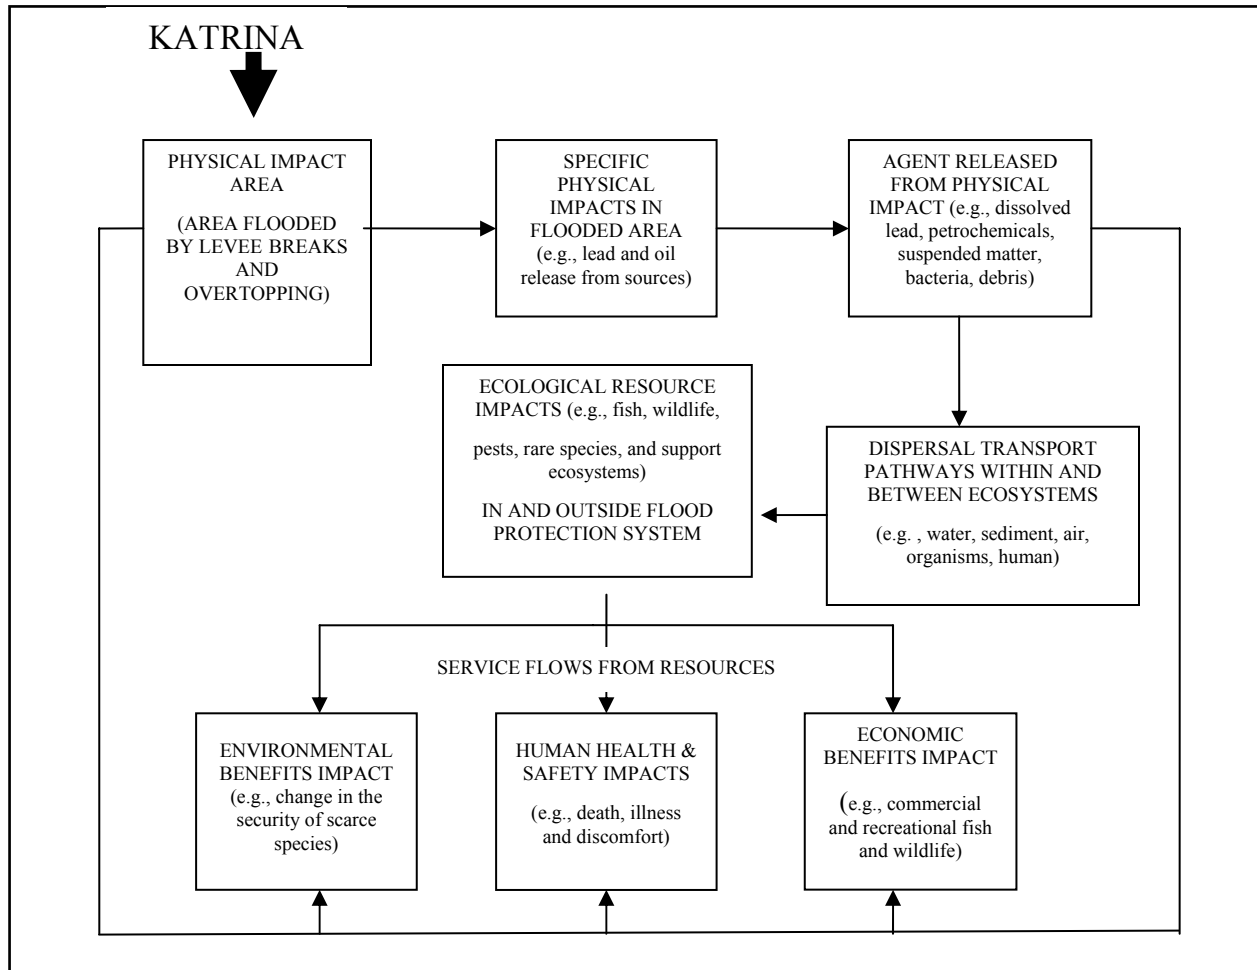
KATRINA

PHYSICAL IMPACT AREA

(AREA FLOODED BY LEVEE BREAKS AND OVERTOPPING)

SPECIFIC PHYSICAL IMPACTS IN FLOODED AREA (e.g., lead and oil release from sources)

AGENT RELEASED FROM PHYSICAL IMPACT (e.g., dissolved lead, petrochemicals, suspended matter, bacteria, debris)

ECOLOGICAL RESOURCE IMPACTS (e.g., fish, wildlife,

pests, rare species, and support ecosystems)

IN AND OUTSIDE FLOOD PROTECTION SYSTEM

DISPERSAL TRANSPORT PATHWAYS WITHIN AND BETWEEN ECOSYSTEMS

(e.g. , water, sediment, air, organisms, human)

SERVICE FLOWS FROM RESOURCES

ENVIRONMENTAL BENEFITS IMPACT (e.g., change in the security of scarce species)

HUMAN HEALTH & SAFETY IMPACTS

(e.g., death, illness and discomfort)

ECONOMIC BENEFITS IMPACT

(e.g., commercial and recreational fish and wildlife)